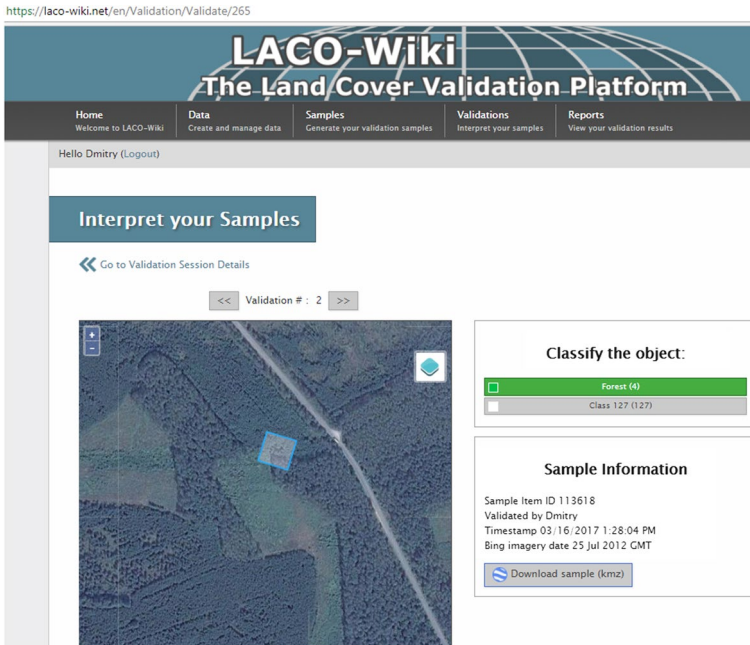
https://laco-wiki.net/en/Validation/Validate/265

LACO-Wiki
The Land Cover Validation Platform

Home
Welcome to LACO-Wiki

Data
Create and manage data

Samples
Generate your validation samples

Validations
Interpret your samples

Reports
View your validation results

Hello Dmitry (Logout)

Interpret your Samples

Go to Validation Session Details

<< Validation # : 2 >>

+
−

Classify the object:

Forest (4)

Class 127 (127)

Sample Information

Sample Item ID 113618
Validated by Dmitry
Timestamp 03/16/2017 1:28:04 PM
Bing imagery date 25 Jul 2012 GMT

Download sample (kmz)